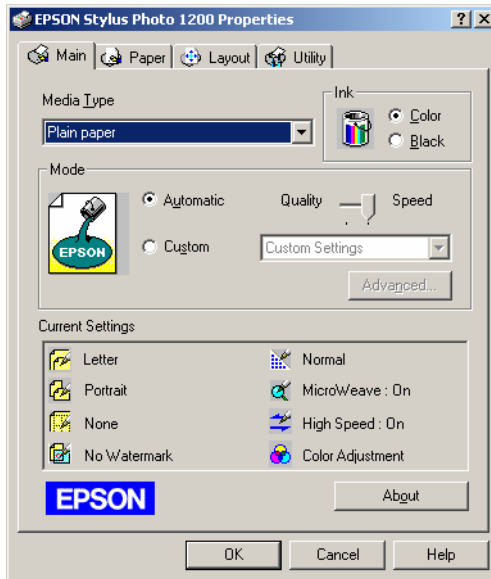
EPSON Stylus Photo 1200 Properties

?
X

Main
Paper
Layout
Utility

Media Type
Plain paper

Ink
Color
Black

Mode
EPSON
Automatic
Quality
Speed
Custom
Custom Settings
Advanced...

Current Settings
Letter
Normal
Portrait
MicroWeave : On
None
High Speed : On
No Watermark
Color Adjustment

EPSON
About

OK
Cancel
Help